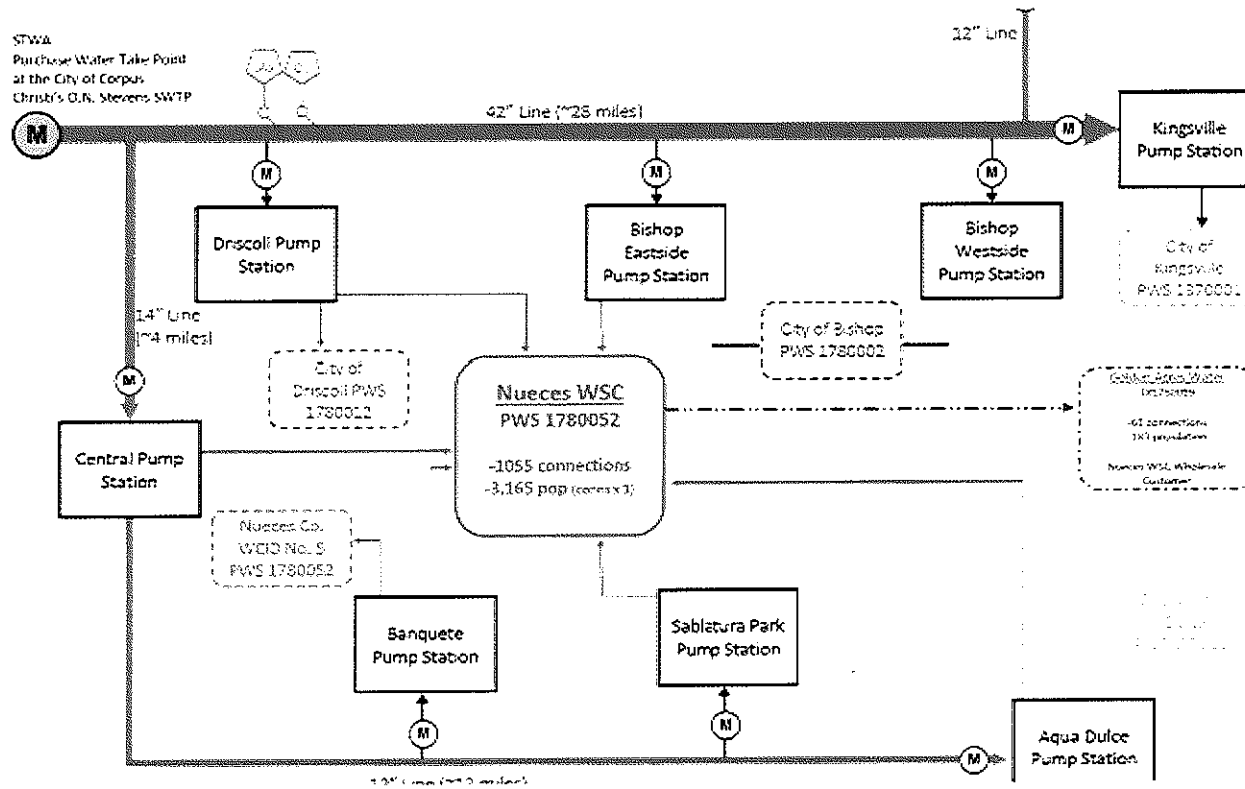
STWA
Purchase Water Take Point at the City of Corpus Christi's O.N. Stevens SWTP

M

12" Line

42" Line (~28 miles)

M

Kingsville Pump Station

City of Kingsville PWS 1370001

M

Driscoll Pump Station

M

Bishop Eastside Pump Station

M

Bishop Westside Pump Station

14" Line (~4 miles)

City of Bishop PWS 1780002

M

City of Driscoll PWS 1780012

Nueces WSC
PWS 1780052

-1055 connections
-3,165 pop (conns x 3)

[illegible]
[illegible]

-61 connections
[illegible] population

Nueces WSC Wholesale Customer

Central Pump Station

Nueces Co. WCID No. 5 PWS 1780052

Banquete Pump Station

Sablatura Park Pump Station

M

M

M

Aqua Dulce Pump Station

12" Line (~12 miles)